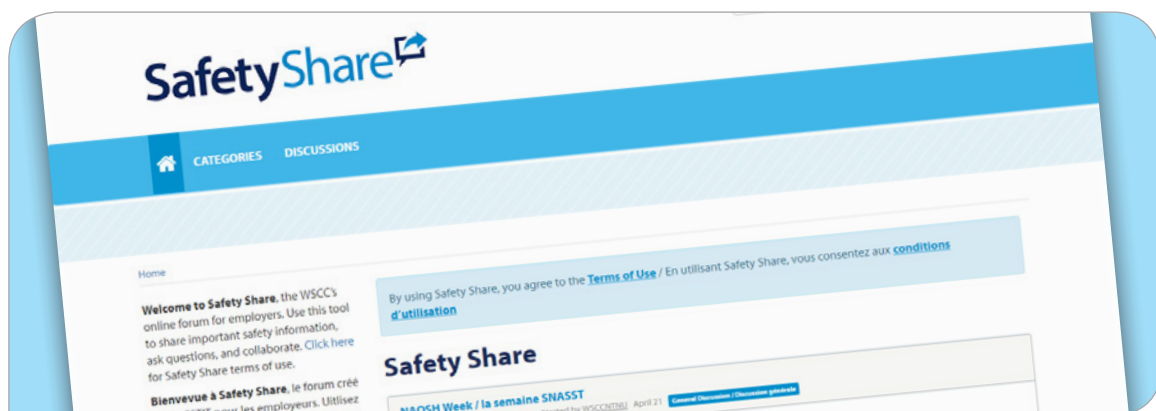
SafetyShare

CATEGORIES DISCUSSIONS

Home

Welcome to Safety Share, the WSCC's online forum for employers. Use this tool to share important safety information, ask questions, and collaborate. Click here for Safety Share terms of use.

Bienvevue à Safety Share, le forum créé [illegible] pour les employeurs. Utilisez

By using Safety Share, you agree to the Terms of Use / En utilisant Safety Share, vous consentez aux conditions d'utilisation

Safety Share

NAOSH Week / la semaine SNASST

Posted by WSCCNTNU April 21 General Discussion / Discussion générale